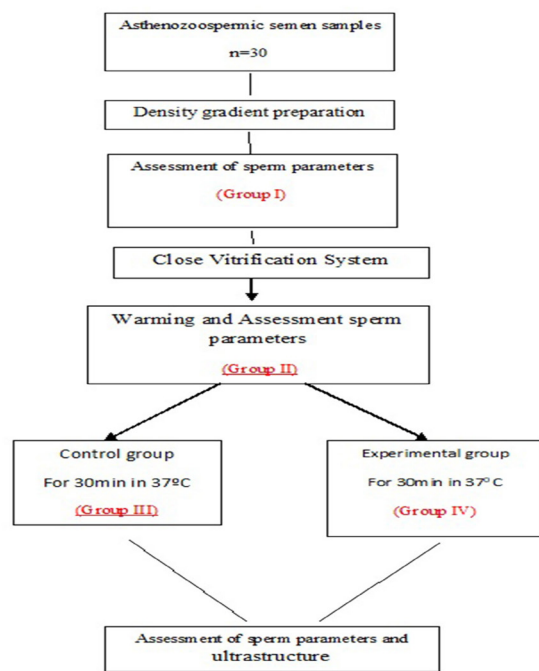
Asthenozoospermic semen samples
n=30

Density gradient preparation

Assessment of sperm parameters
(Group I)

Close Vitrification System

Warming and Assessment sperm parameters
(Group II)

Control group
For 30min in 37ºC
(Group III)

Experimental group
For 30min in 37º C
(Group IV)

Assessment of sperm parameters and ultrastructure